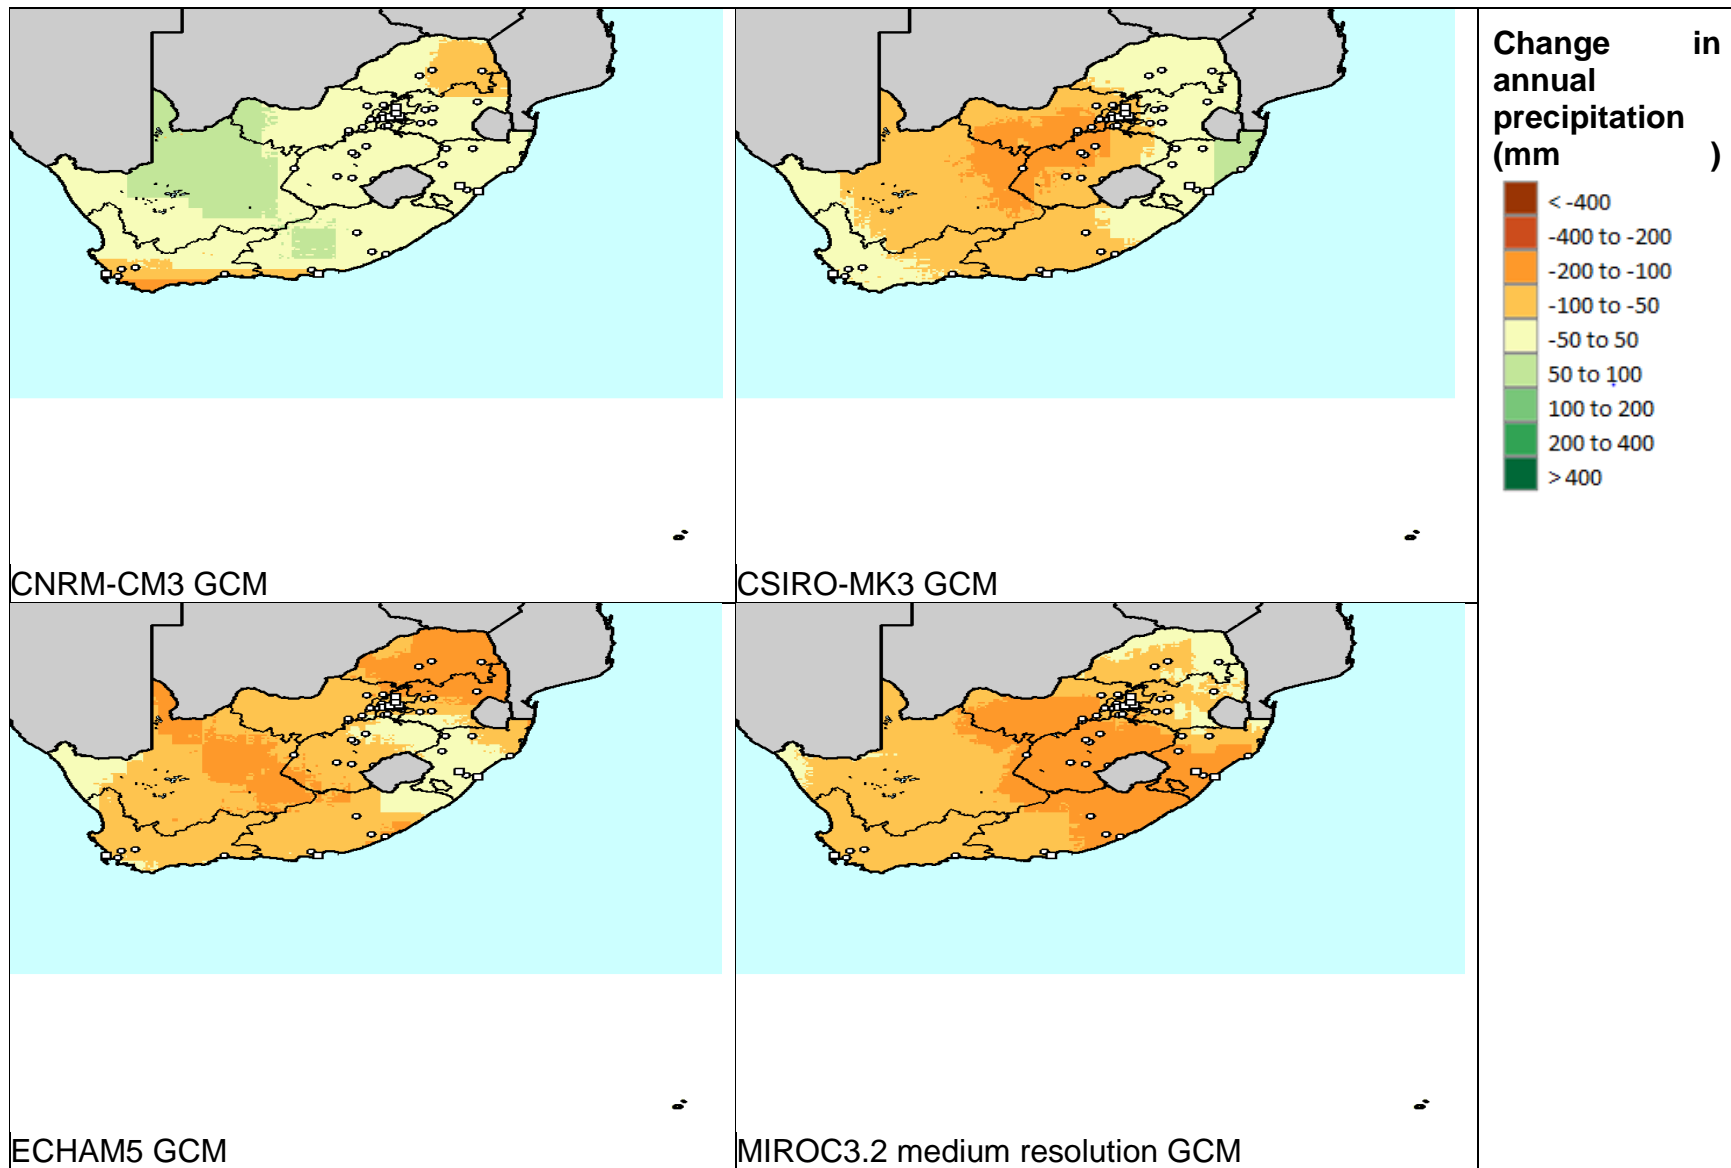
| | | |
|---|---|---|
| CNRM-CM3 GCM | CSIRO-MK3 GCM | Change in annual precipitation (mm) |
| ECHAM5 GCM | MIROC3.2 medium resolution GCM | |

< -400
-400 to -200
-200 to -100
-100 to -50
-50 to 50
50 to 100
100 to 200
200 to 400
> 400